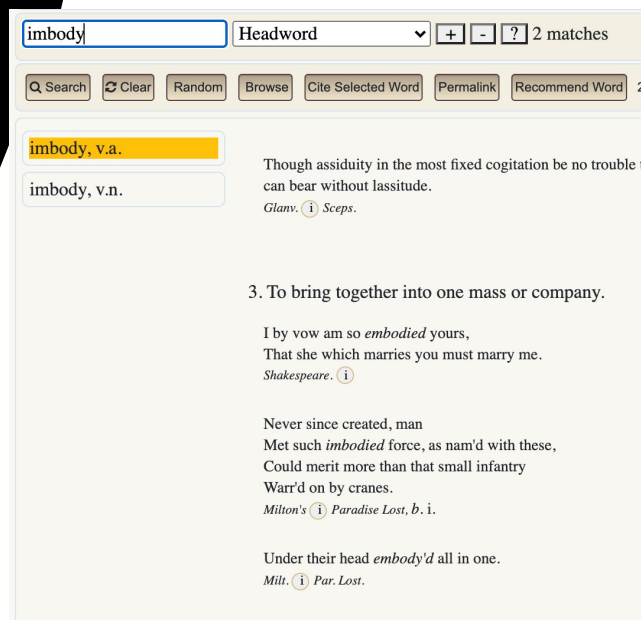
imbody

Headword

+ - ? 2 matches

Search Clear Random Browse Cite Selected Word Permalink Recommend Word

imbody, v.a.

imbody, v.n.

Though assiduity in the most fixed cogitation be no trouble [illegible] can bear without lassitude.

Glanv. i Sceps.

3. To bring together into one mass or company.

I by vow am so *embodied* yours,
That she which marries you must marry me.

Shakespeare. i

Never since created, man
Met such *imbodied* force, as nam'd with these,
Could merit more than that small infantry
Warr'd on by cranes.

Milton's i Paradise Lost, b. i.

Under their head *embody'd* all in one.

Milt. i Par. Lost.